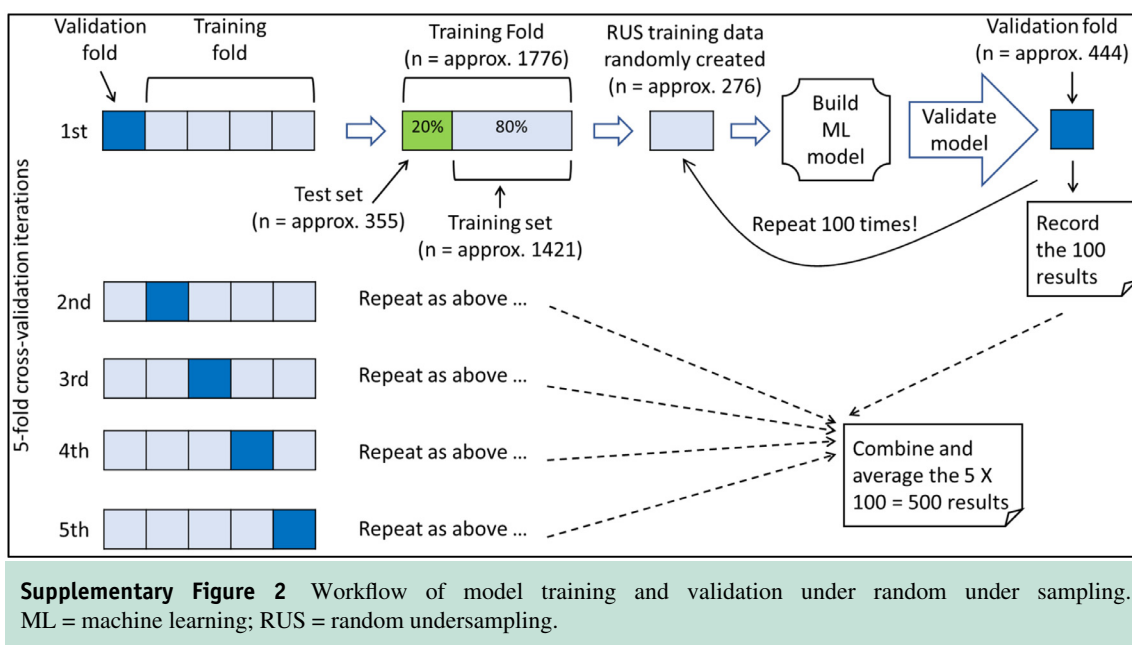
Validation fold

Training fold

Training Fold (n = approx. 1776)

RUS training data randomly created (n = approx. 276)

Validation fold (n = approx. 444)

1st

20%

80%

Build ML model

Validate model

Test set (n = approx. 355)

Training set (n = approx. 1421)

Repeat 100 times!

Record the 100 results

5-fold cross-validation iterations

2nd

Repeat as above ...

3rd

Repeat as above ...

4th

Repeat as above ...

Combine and average the 5 X 100 = 500 results

5th

Repeat as above ...

**Supplementary Figure 2** Workflow of model training and validation under random under sampling. ML = machine learning; RUS = random undersampling.